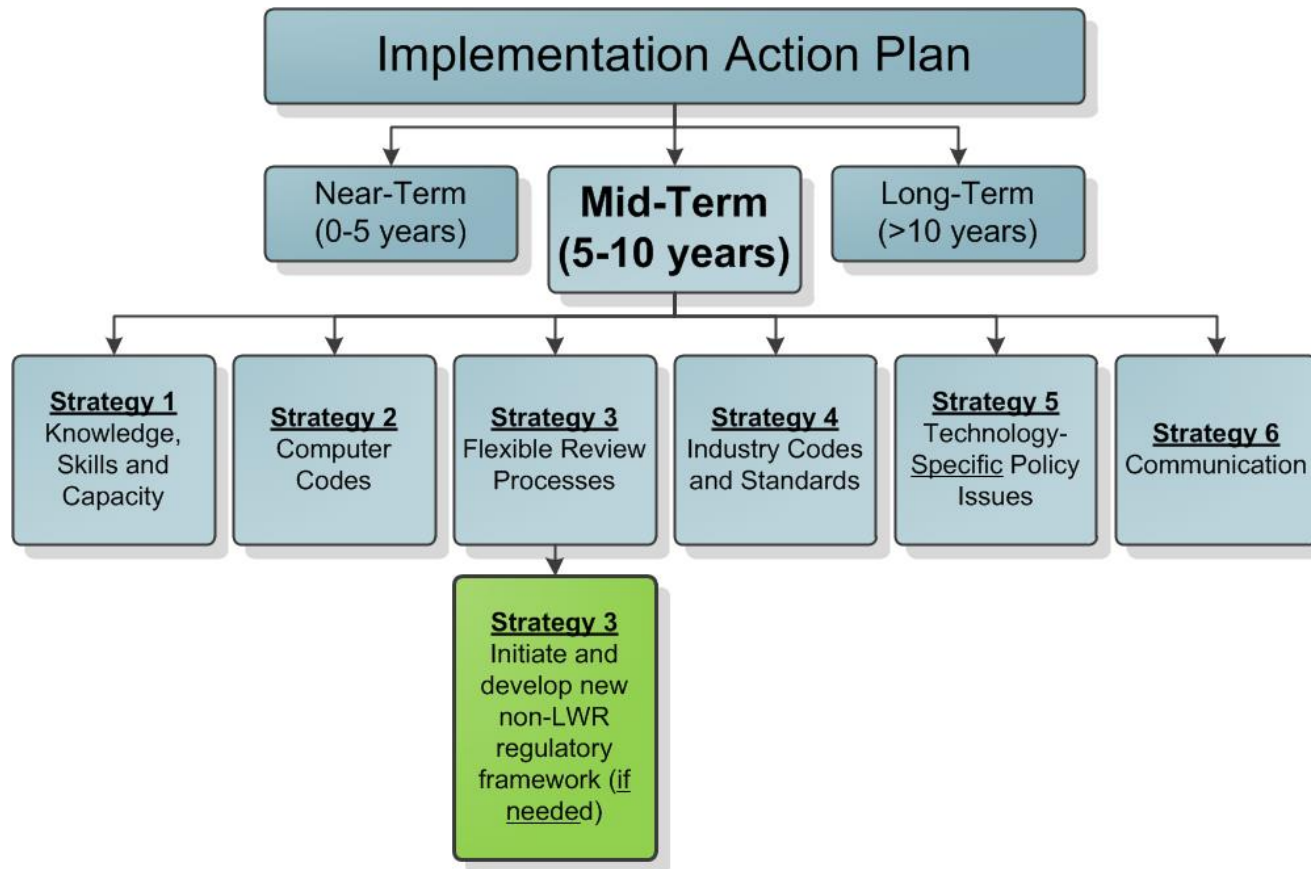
Implementation Action Plan

Near-Term (0-5 years)

Mid-Term (5-10 years)

Long-Term (>10 years)

Strategy 1
Knowledge, Skills and Capacity

Strategy 2
Computer Codes

Strategy 3
Flexible Review Processes

Strategy 4
Industry Codes and Standards

Strategy 5
Technology-Specific Policy Issues

Strategy 6
Communication

Strategy 3
Initiate and develop new non-LWR regulatory framework (if needed)